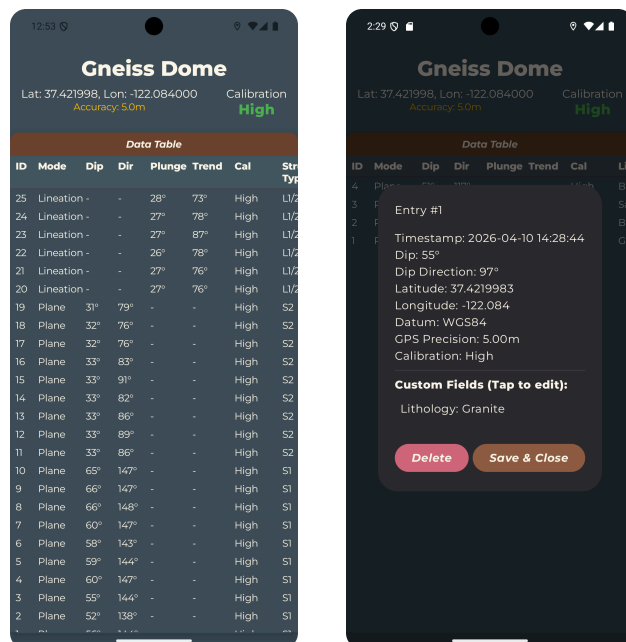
12:53

Gneiss Dome

Lat: 37.421998, Lon: -122.084000
Accuracy: 5.0m

Calibration
High

Data Table

| ID | Mode | Dip | Dir | Plunge | Trend | Cal | Str Typ |
|---|---|---|---|---|---|---|---|
| 25 | Lineation | - | - | 28° | 73° | High | L1/2 |
| 24 | Lineation | - | - | 27° | 78° | High | L1/2 |
| 23 | Lineation | - | - | 27° | 87° | High | L1/2 |
| 22 | Lineation | - | - | 26° | 78° | High | L1/2 |
| 21 | Lineation | - | - | 27° | 76° | High | L1/2 |
| 20 | Lineation | - | - | 27° | 76° | High | L1/2 |
| 19 | Plane | 31° | 79° | - | - | High | S2 |
| 18 | Plane | 32° | 76° | - | - | High | S2 |
| 17 | Plane | 32° | 76° | - | - | High | S2 |
| 16 | Plane | 33° | 83° | - | - | High | S2 |
| 15 | Plane | 33° | 91° | - | - | High | S2 |
| 14 | Plane | 33° | 82° | - | - | High | S2 |
| 13 | Plane | 33° | 86° | - | - | High | S2 |
| 12 | Plane | 33° | 89° | - | - | High | S2 |
| 11 | Plane | 33° | 86° | - | - | High | S2 |
| 10 | Plane | 65° | 147° | - | - | High | S1 |
| 9 | Plane | 66° | 147° | - | - | High | S1 |
| 8 | Plane | 66° | 148° | - | - | High | S1 |
| 7 | Plane | 60° | 147° | - | - | High | S1 |
| 6 | Plane | 58° | 143° | - | - | High | S1 |
| 5 | Plane | 59° | 144° | - | - | High | S1 |
| 4 | Plane | 60° | 147° | - | - | High | S1 |
| 3 | Plane | 55° | 144° | - | - | High | S1 |
| 2 | Plane | 52° | 138° | - | - | High | S1 |

2:29

Gneiss Dome

Lat: 37.421998, Lon: -122.084000
Accuracy: 5.0m

Calibration
High

Data Table

ID Mode Dip Dir Plunge Trend Cal

Entry #1

Timestamp: 2026-04-10 14:28:44
Dip: 55°
Dip Direction: 97°
Latitude: 37.4219983
Longitude: -122.084
Datum: WGS84
GPS Precision: 5.00m
Calibration: High

Custom Fields (Tap to edit):

Lithology: Granite

Delete
Save & Close